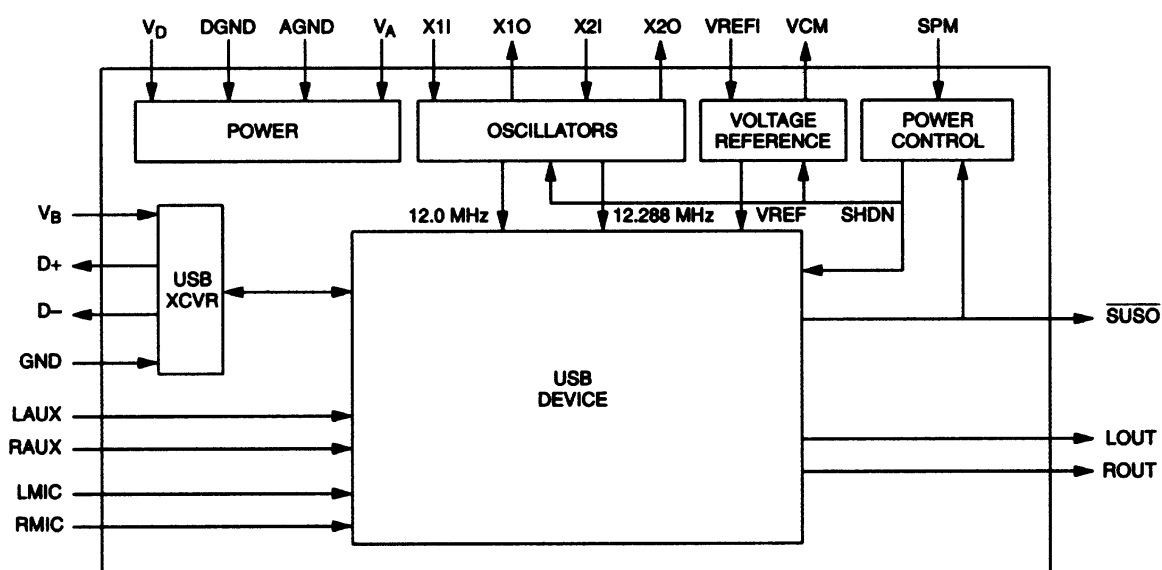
$V_D$
DGND
AGND
$V_A$
X1I
X1O
X2I
X2O
VREFI
VCM
SPM

POWER

OSCILLATORS

VOLTAGE REFERENCE

POWER CONTROL

12.0 MHz
12.288 MHz
VREF
SHDN

$V_B$
D+
D–
GND

USB XCVR

USB DEVICE

$\overline{SUSO}$

LAUX
RAUX
LMIC
RMIC

LOUT
ROUT